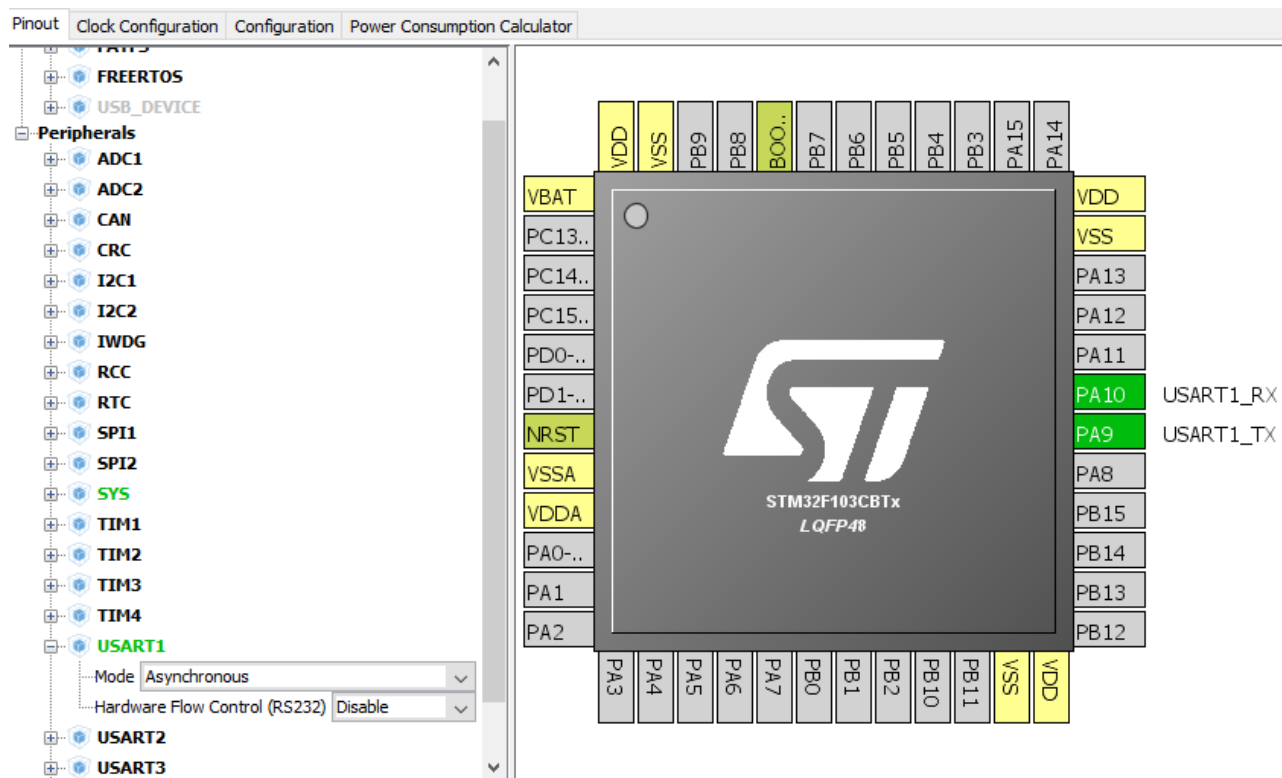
Pinout | Clock Configuration | Configuration | Power Consumption Calculator

FATFS
FREERTOS
USB_DEVICE
Peripherals
ADC1
ADC2
CAN
CRC
I2C1
I2C2
IWDG
RCC
RTC
SPI1
SPI2
SYS
TIM1
TIM2
TIM3
TIM4
USART1
Mode Asynchronous
Hardware Flow Control (RS232) Disable
USART2
USART3

VDD VSS PB9 PB8 BOO.. PB7 PB6 PB5 PB4 PB3 PA15 PA14

VBAT
PC13..
PC14..
PC15..
PD0-..
PD1-..
NRST
VSSA
VDDA
PA0-..
PA1
PA2

VDD
VSS
PA13
PA12
PA11
PA10 USART1_RX
PA9 USART1_TX
PA8
PB15
PB14
PB13
PB12

STM32F103CBTx
LQFP48

PA3 PA4 PA5 PA6 PA7 PB0 PB1 PB2 PB10 PB11 VSS VDD